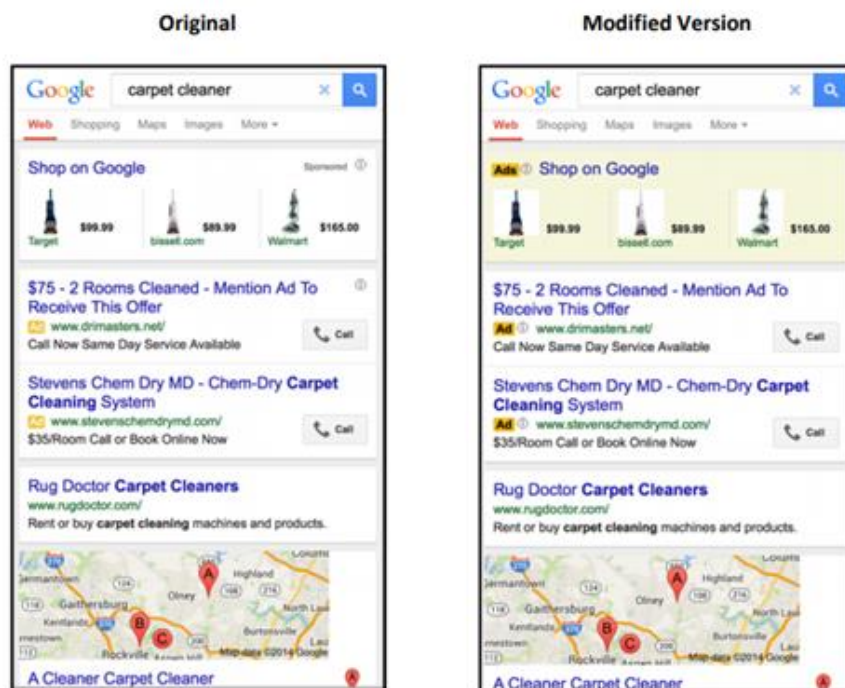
Original

Google carpet cleaner

Web Shopping Maps Images More

Shop on Google Sponsored

$99.99 Target
$89.99 bissell.com
$165.00 Walmart

$75 - 2 Rooms Cleaned - Mention Ad To Receive This Offer
Ad www.drimasters.net/
Call Now Same Day Service Available
Call

Stevens Chem Dry MD - Chem-Dry Carpet Cleaning System
Ad www.stevenschemdrymd.com/
$35/Room Call or Book Online Now
Call

Rug Doctor Carpet Cleaners
www.rugdoctor.com/
Rent or buy carpet cleaning machines and products.

Germantown Highland Olney Gaithersburg Kentlands North Laurel Burtonsville Rockville A B C
Map data ©2014 Google

A Cleaner Carpet Cleaner

Modified Version

Google carpet cleaner

Web Shopping Maps Images More

Ads Shop on Google

$99.99 Target
$89.99 bissell.com
$165.00 Walmart

$75 - 2 Rooms Cleaned - Mention Ad To Receive This Offer
Ad www.drimasters.net/
Call Now Same Day Service Available
Call

Stevens Chem Dry MD - Chem-Dry Carpet Cleaning System
Ad www.stevenschemdrymd.com/
$35/Room Call or Book Online Now
Call

Rug Doctor Carpet Cleaners
www.rugdoctor.com/
Rent or buy carpet cleaning machines and products.

Germantown Highland Olney Gaithersburg Kentlands North Laurel Burtonsville Rockville A B C
Map data ©2014 Google

A Cleaner Carpet Cleaner